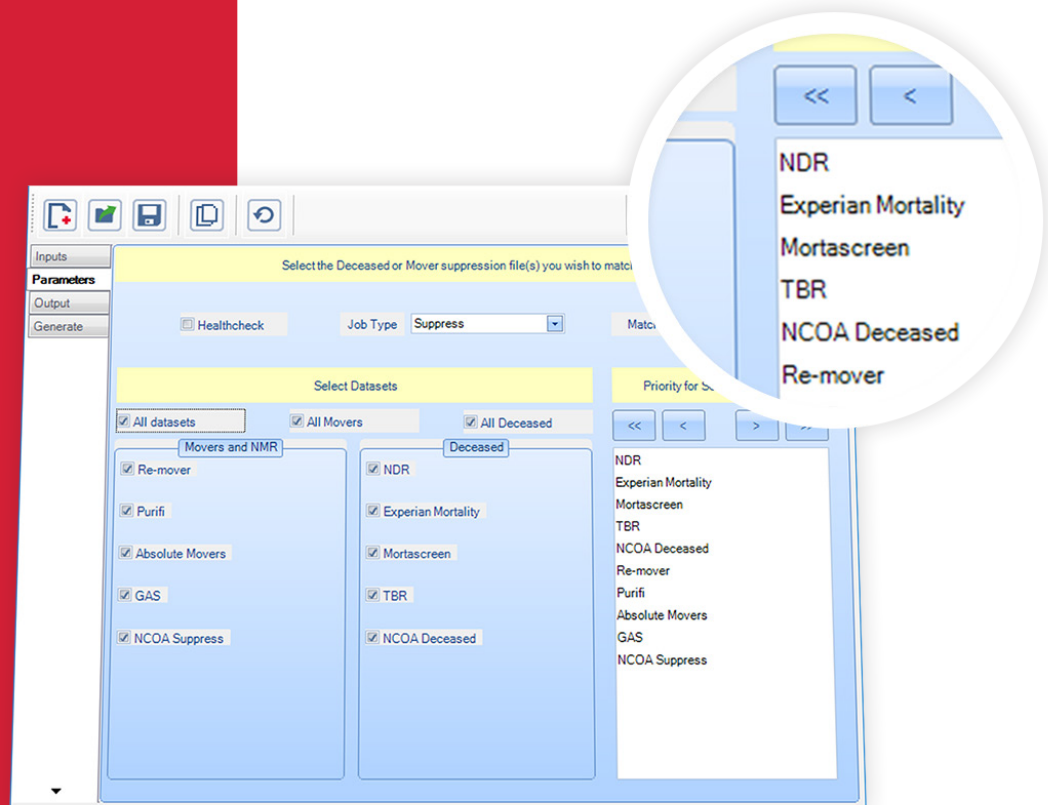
<<
<

NDR
Experian Mortality
Mortascreen
TBR
NCOA Deceased
Re-mover

Inputs
Parameters
Output
Generate

Select the Deceased or Mover suppression file(s) you wish to matc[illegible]

Healthcheck

Job Type
Suppress

Matc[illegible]

Select Datasets

Priority for S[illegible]

All datasets
All Movers
All Deceased

Movers and NMR
Re-mover
Purifi
Absolute Movers
GAS
NCOA Suppress

Deceased
NDR
Experian Mortality
Mortascreen
TBR
NCOA Deceased

<<
<
>
>>

NDR
Experian Mortality
Mortascreen
TBR
NCOA Deceased
Re-mover
Purifi
Absolute Movers
GAS
NCOA Suppress